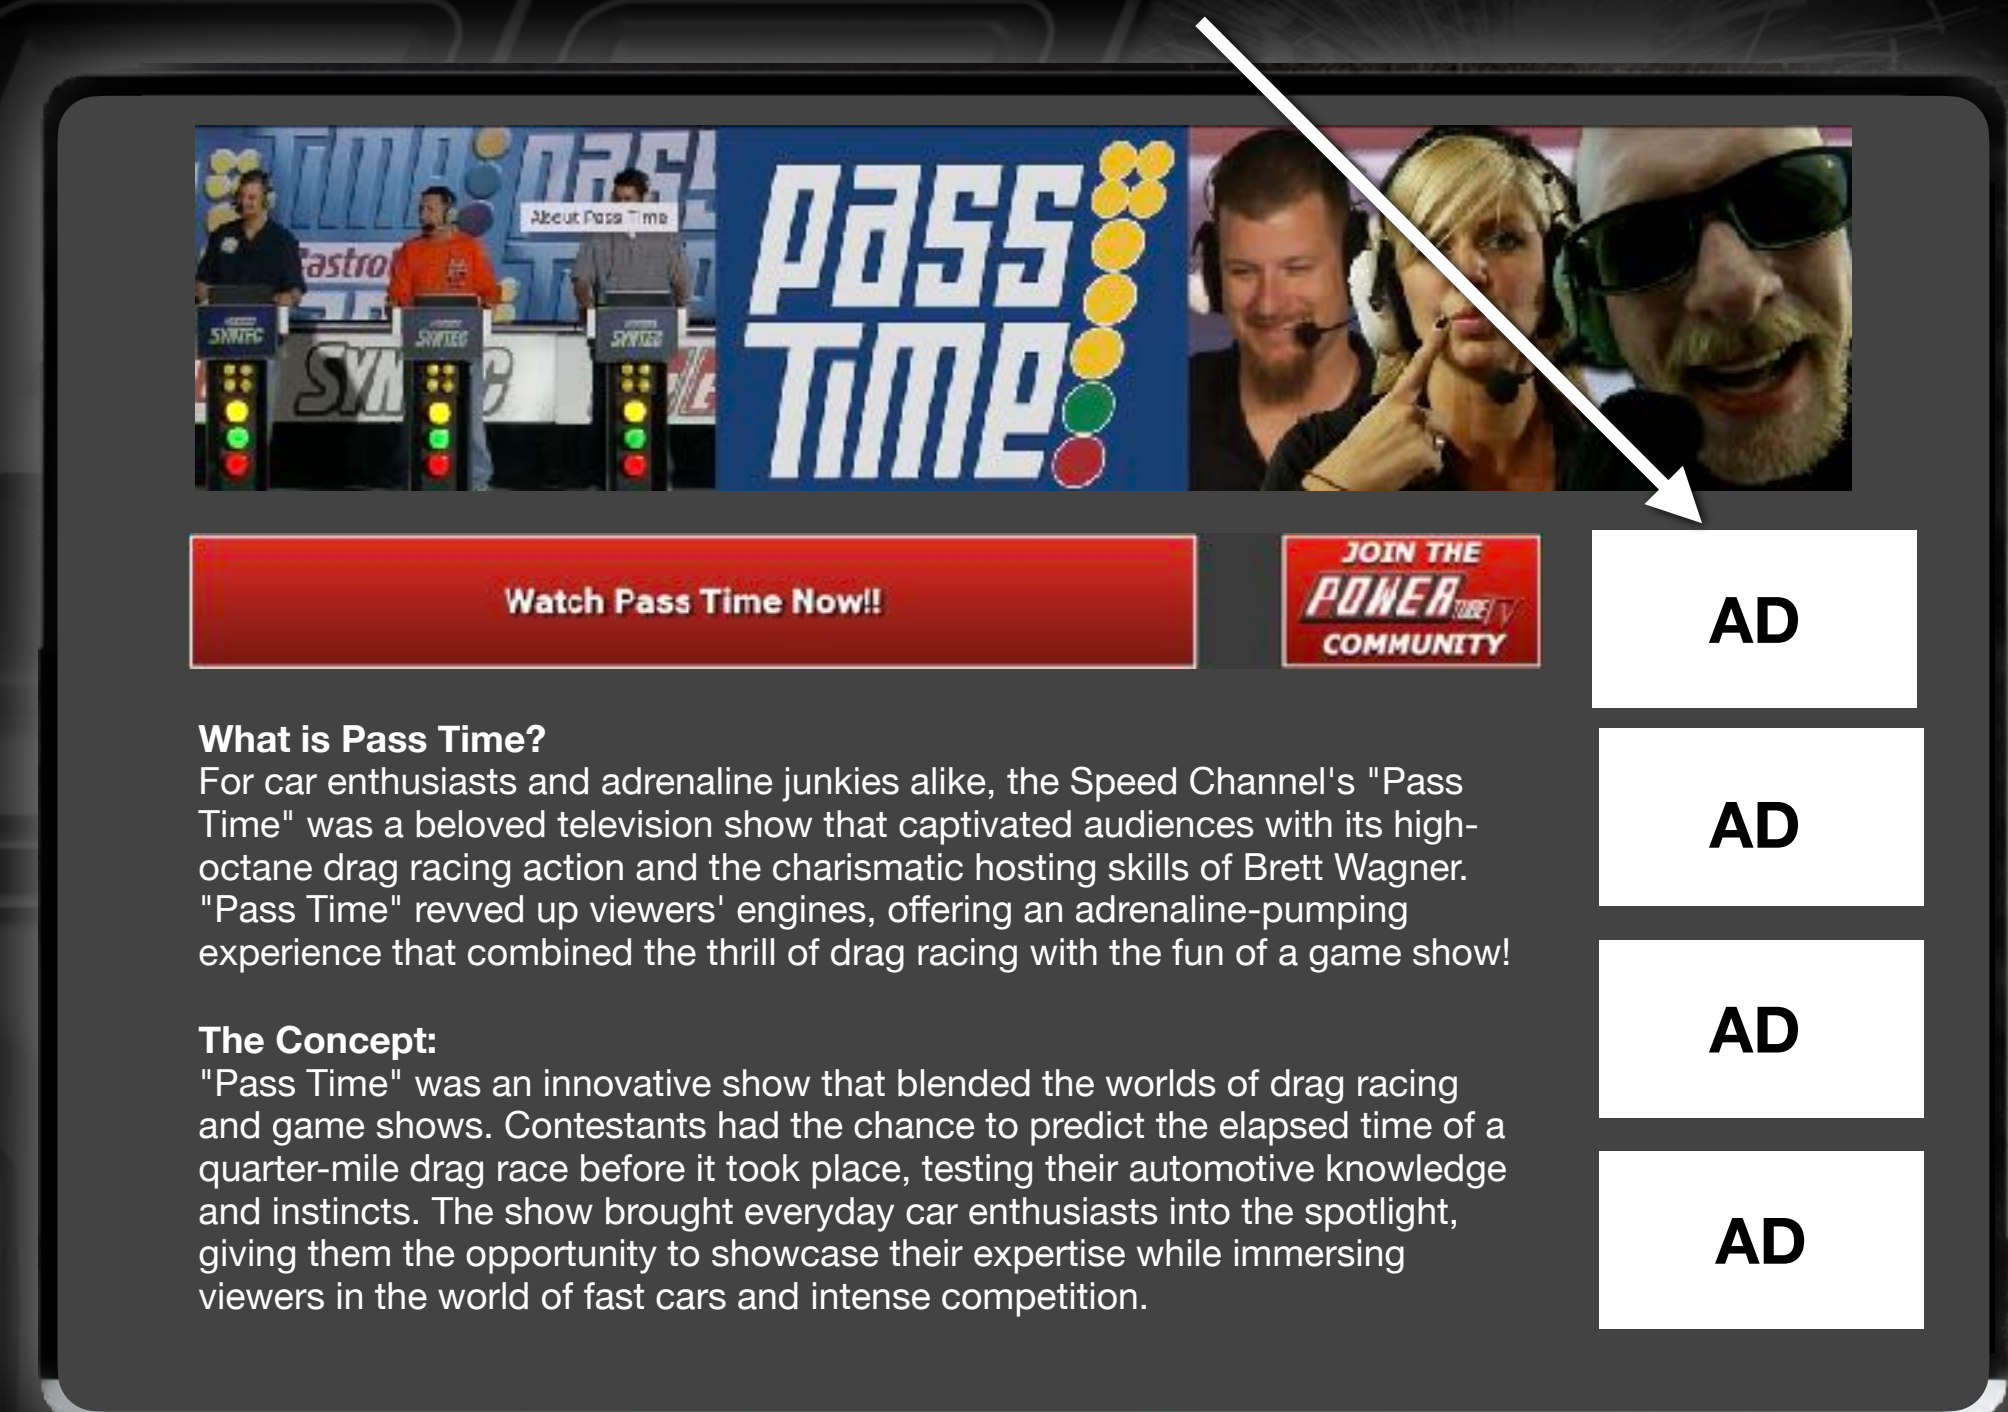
About Pass Time

Castrol

SYNTEC

SYNTEC

SYNTEC

Pass Time

Watch Pass Time Now!!

JOIN THE POWER TV COMMUNITY

AD

AD

AD

AD

What is Pass Time?
For car enthusiasts and adrenaline junkies alike, the Speed Channel's "Pass Time" was a beloved television show that captivated audiences with its high-octane drag racing action and the charismatic hosting skills of Brett Wagner. "Pass Time" revved up viewers' engines, offering an adrenaline-pumping experience that combined the thrill of drag racing with the fun of a game show!

The Concept:
"Pass Time" was an innovative show that blended the worlds of drag racing and game shows. Contestants had the chance to predict the elapsed time of a quarter-mile drag race before it took place, testing their automotive knowledge and instincts. The show brought everyday car enthusiasts into the spotlight, giving them the opportunity to showcase their expertise while immersing viewers in the world of fast cars and intense competition.